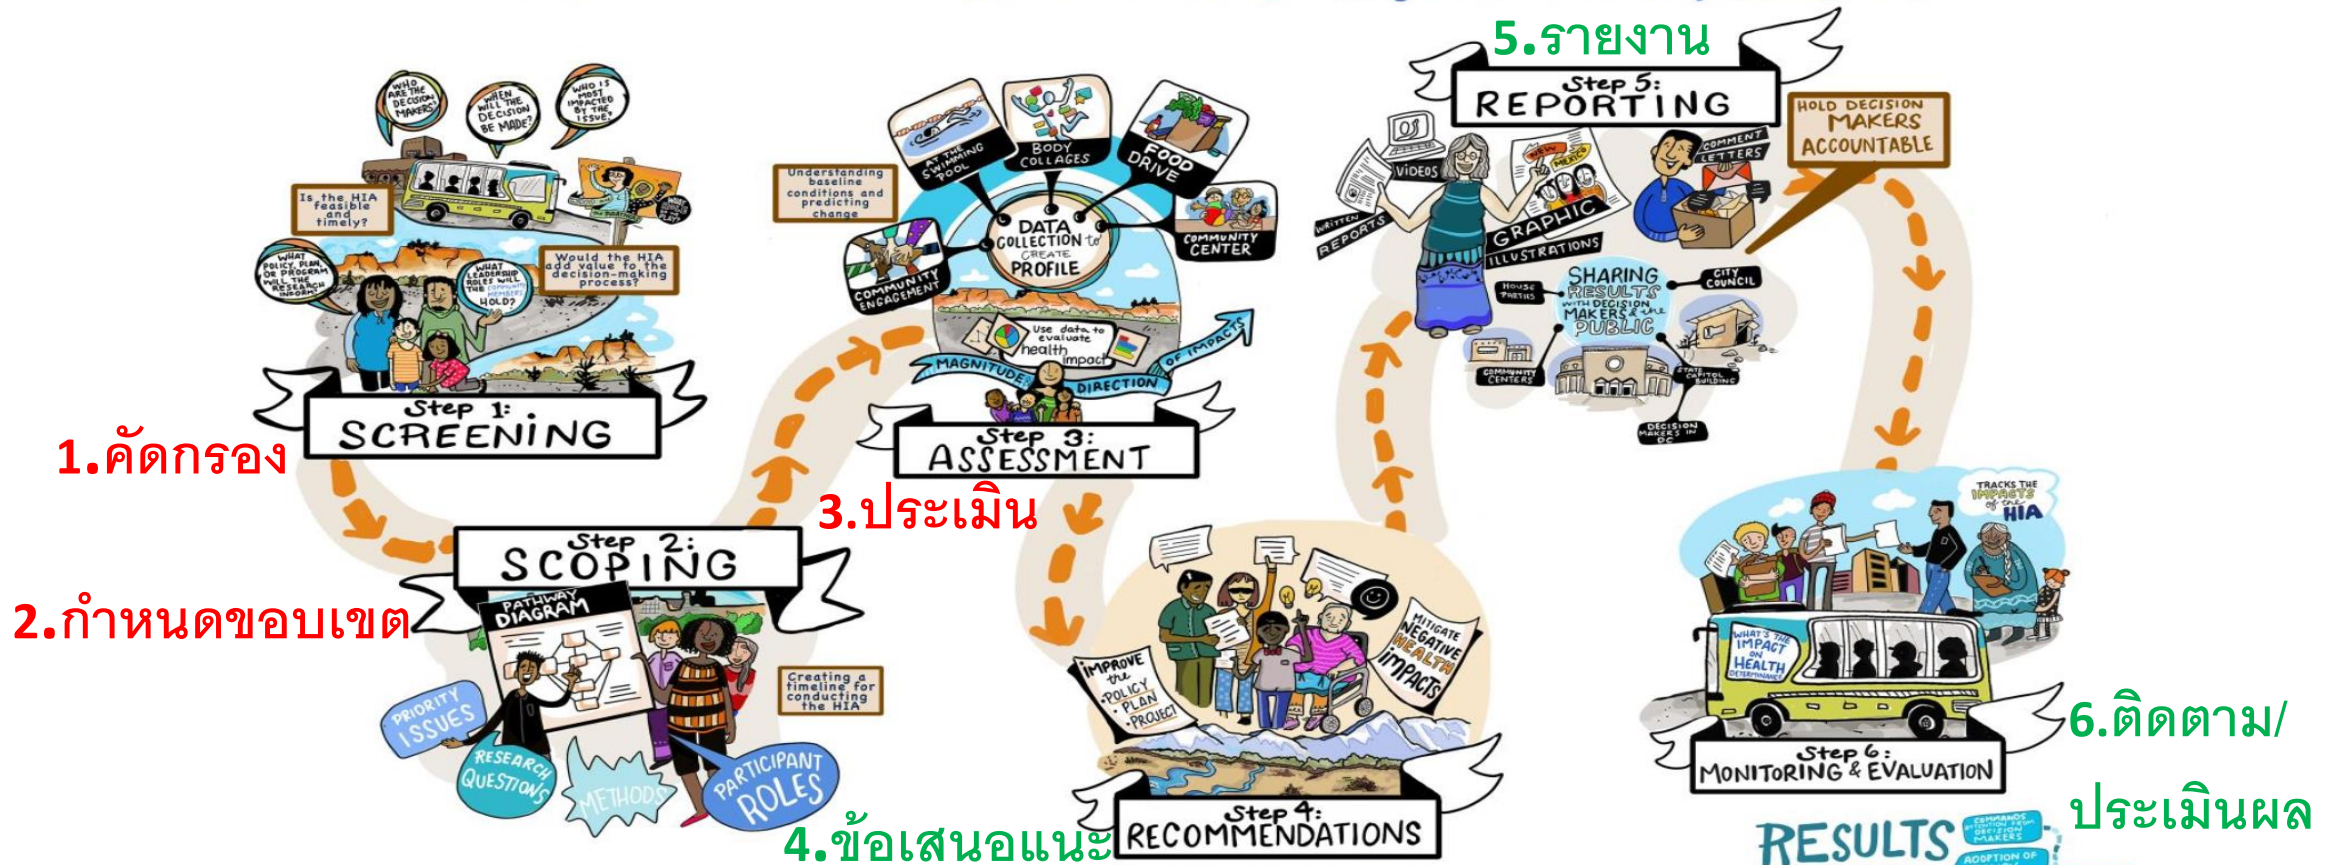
WHO ARE THE DECISION MAKERS?

WHEN WILL THE DECISION BE MADE?

WHO IS MOST IMPACTED BY THE ISSUE?

Is the HIA feasible and timely?

WHAT POLICY, PLAN, OR PROGRAM WILL THE RESEARCH INFORM?

WHAT LEADERSHIP ROLES WILL THE COMMUNITY MEMBERS HOLD?

Would the HIA add value to the decision-making process?

Step 1: SCREENING

1.คัดกรอง

Step 2: SCOPING

2.กำหนดขอบเขต

PATHWAY DIAGRAM

PRIORITY ISSUES

RESEARCH QUESTIONS

METHODS

PARTICIPANT ROLES

Creating a timeline for conducting the HIA

Understanding baseline conditions and predicting change

AT THE SWIMMING POOL

BODY COLLAGES

FOOD DRIVE

COMMUNITY CENTER

COMMUNITY ENGAGEMENT

DATA COLLECTION to CREATE PROFILE

Use data to evaluate health impact

MAGNITUDE

DIRECTION

OF IMPACTS

Step 3: ASSESSMENT

3.ประเมิน

IMPROVE the POLICY PLAN PROJECT

MITIGATE NEGATIVE HEALTH IMPACTS

Step 4: RECOMMENDATIONS

4.ข้อเสนอแนะ

5.รายงาน

Step 5: REPORTING

HOLD DECISION MAKERS ACCOUNTABLE

WRITTEN REPORTS

VIDEOS

GRAPHIC ILLUSTRATIONS

COMMENT LETTERS

SHARING RESULTS WITH DECISION MAKERS & the PUBLIC

HOUSE PARTIES

CITY COUNCIL

COMMUNITY CENTERS

STATE CAPITOL BUILDING

DECISION MAKERS IN DC

TRACKS THE IMPACTS of the HIA

WHAT'S THE IMPACT ON HEALTH DETERMINANTS

Step 6: MONITORING & EVALUATION

6.ติดตาม/ประเมินผล

RESULTS

COMMANDS ATTENTION FROM DECISION MAKERS

ADOPTION OF